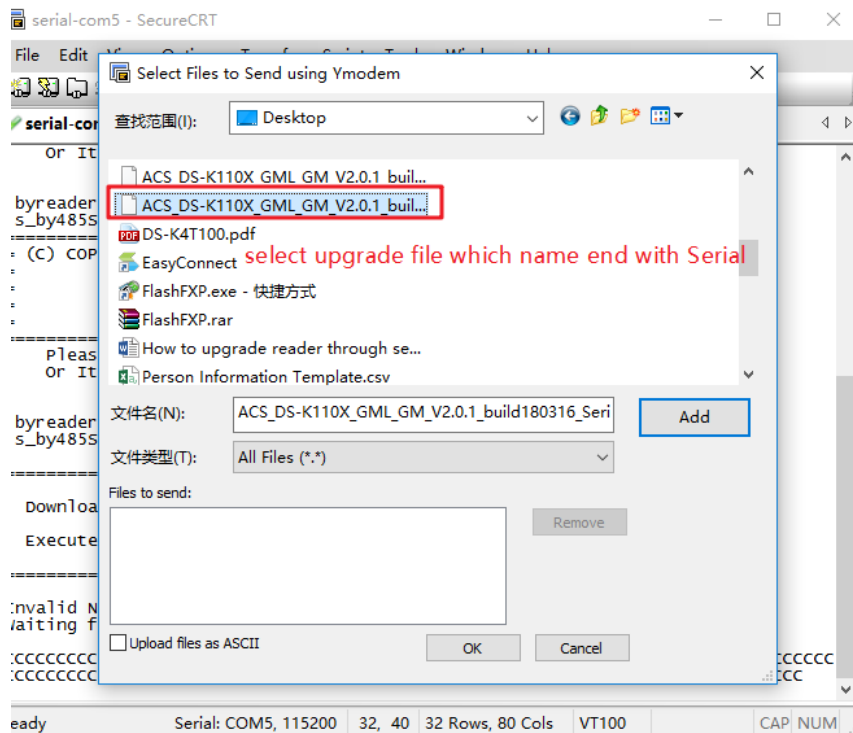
serial-com5 - SecureCRT

File Edit

serial-com

Or It

byreader
s_by485S
=========
(C) COP

=========
Pleas
Or It

byreader
s_by485S

=========

Downloa

Execute

=========

Invalid N
Waiting f

CCCCCCCCC
CCCCCCCCC

Select Files to Send using Ymodem

查找范围(I): Desktop

ACS_DS-K110X_GML_GM_V2.0.1_buil...
ACS_DS-K110X_GML_GM_V2.0.1_buil...
DS-K4T100.pdf
EasyConnect
FlashFXP.exe - 快捷方式
FlashFXP.rar
How to upgrade reader through se...
Person Information Template.csv

select upgrade file which name end with Serial

文件名(N): ACS_DS-K110X_GML_GM_V2.0.1_build180316_Seri

Add

文件类型(T): All Files (*.*)

Files to send:

Remove

Upload files as ASCII

OK

Cancel

CCCCCC
CCC

eady | Serial: COM5, 115200 | 32, 40 | 32 Rows, 80 Cols | VT100 | CAP | NUM